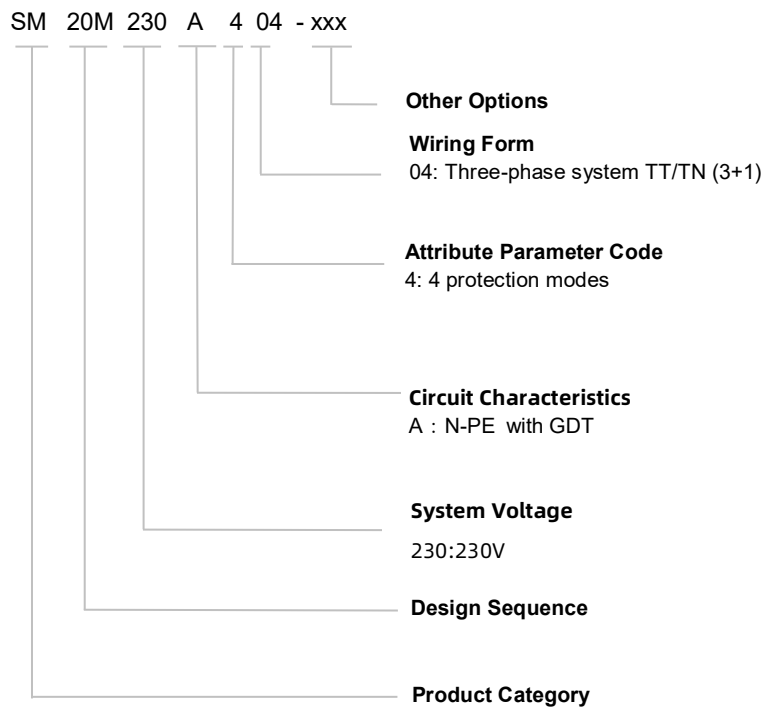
SM 20M 230 A 4 04 - xxx

Other Options

Wiring Form
04: Three-phase system TT/TN (3+1)

Attribute Parameter Code
4: 4 protection modes

Circuit Characteristics
A：N-PE with GDT

System Voltage
230:230V

Design Sequence

Product Category